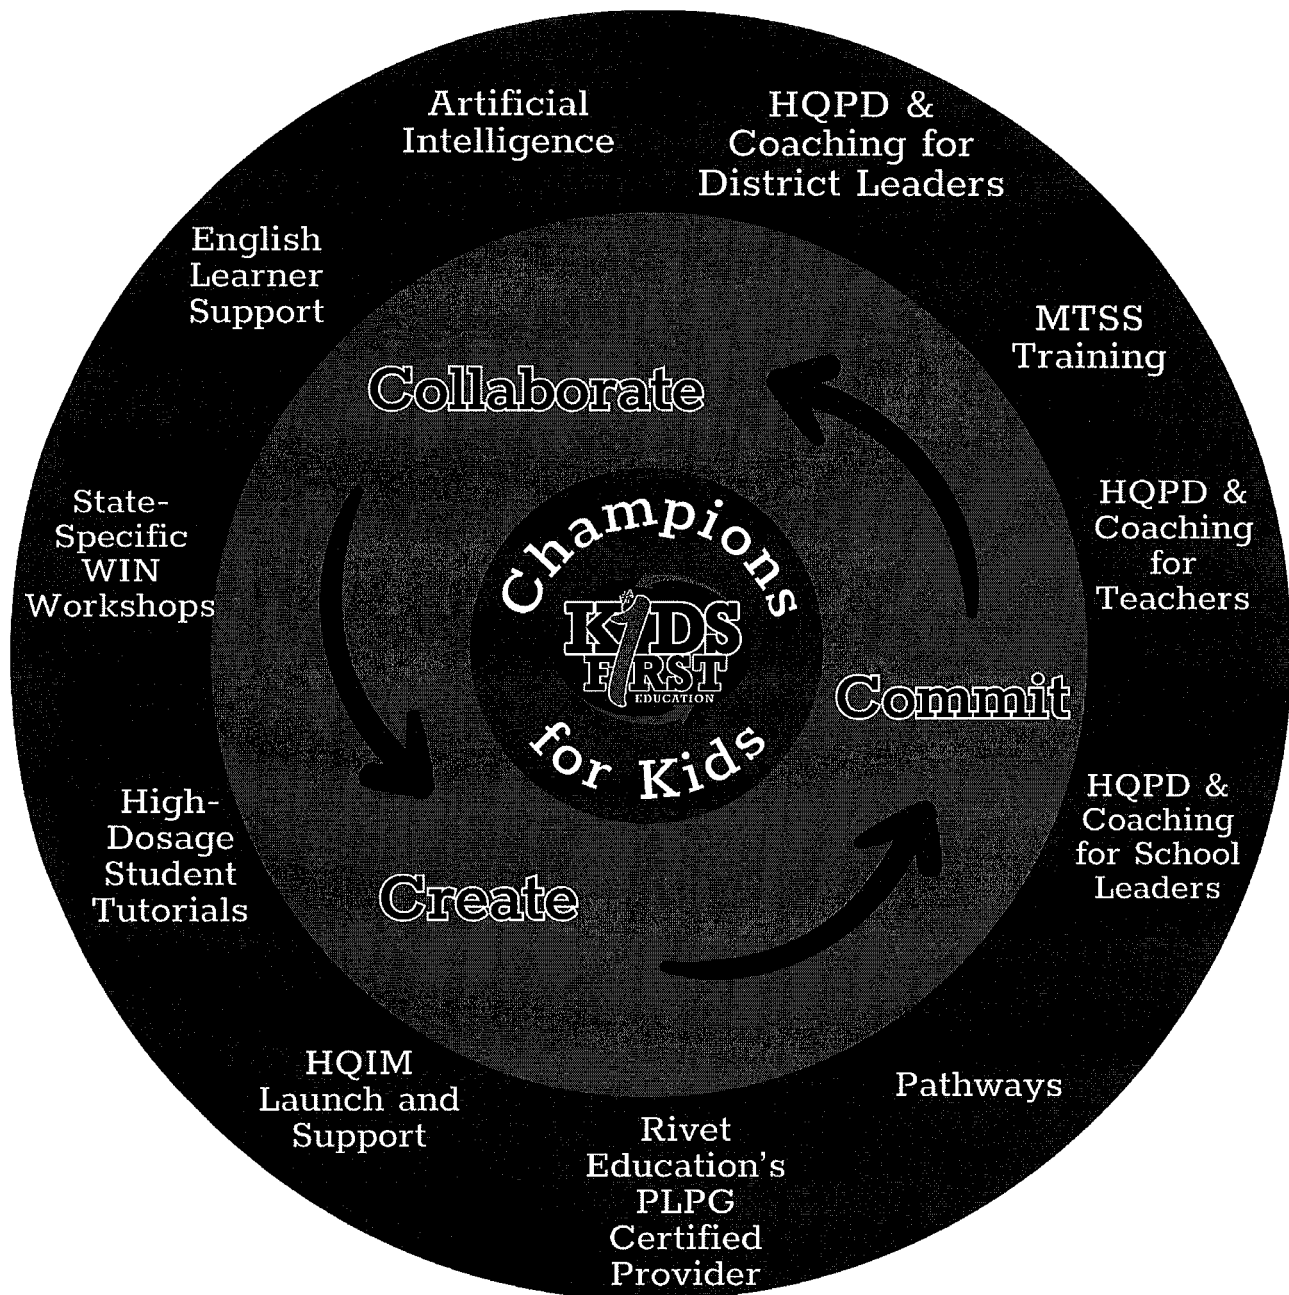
Artificial Intelligence

HQPD & Coaching for District Leaders

English Learner Support

MTSS Training

Collaborate

State-Specific WIN Workshops

HQPD & Coaching for Teachers

Champions

KIDS FIRST EDUCATION

for Kids

Commit

High-Dosage Student Tutorials

Create

HQPD & Coaching for School Leaders

HQIM Launch and Support

Pathways

Rivet Education's PLPG Certified Provider